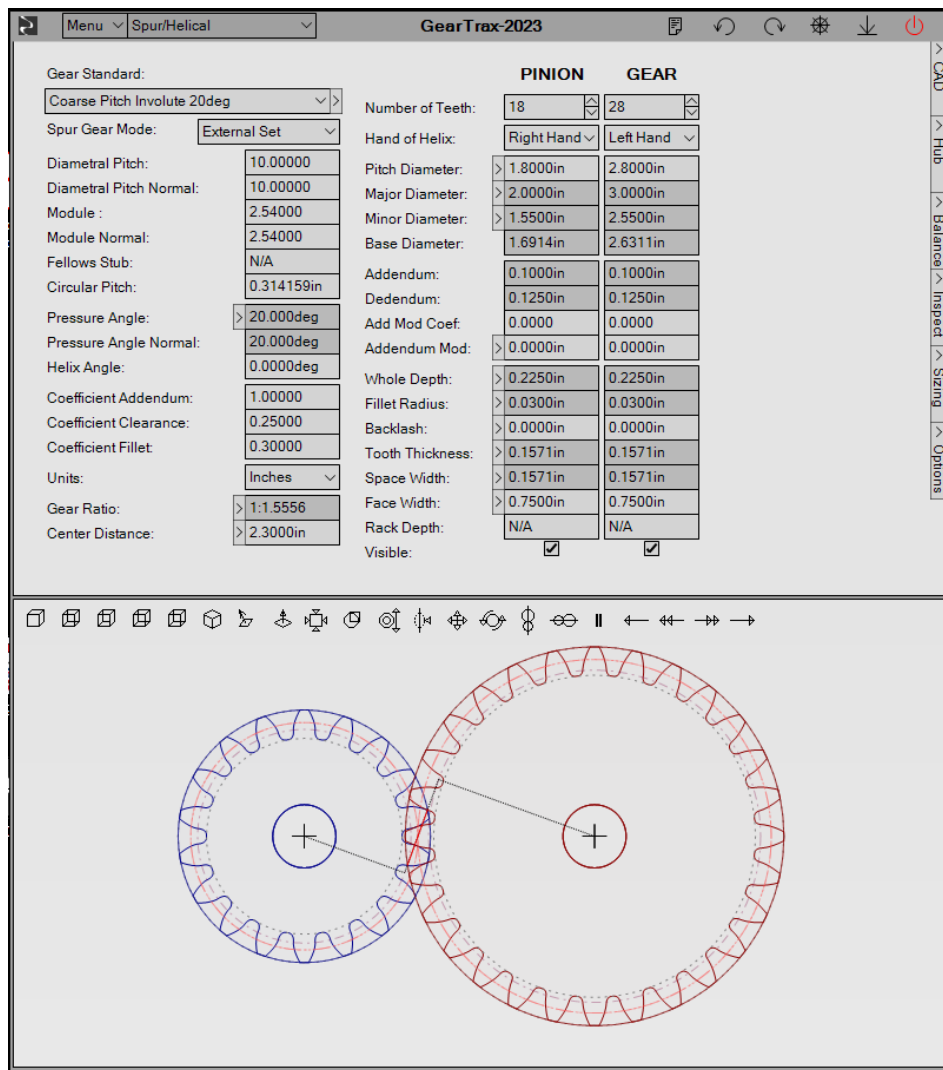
Menu Spur/Helical GearTrax-2023

Gear Standard:
Coarse Pitch Involute 20deg
Spur Gear Mode: External Set
Diametral Pitch: 10.00000
Diametral Pitch Normal: 10.00000
Module : 2.54000
Module Normal: 2.54000
Fellows Stub: N/A
Circular Pitch: 0.314159in
Pressure Angle: 20.000deg
Pressure Angle Normal: 20.000deg
Helix Angle: 0.0000deg
Coefficient Addendum: 1.00000
Coefficient Clearance: 0.25000
Coefficient Fillet: 0.30000
Units: Inches
Gear Ratio: 1:1.5556
Center Distance: 2.3000in

| | PINION | GEAR |
|---|---|---|
| Number of Teeth: | 18 | 28 |
| Hand of Helix: | Right Hand | Left Hand |
| Pitch Diameter: | 1.8000in | 2.8000in |
| Major Diameter: | 2.0000in | 3.0000in |
| Minor Diameter: | 1.5500in | 2.5500in |
| Base Diameter: | 1.6914in | 2.6311in |
| Addendum: | 0.1000in | 0.1000in |
| Dedendum: | 0.1250in | 0.1250in |
| Add Mod Coef: | 0.0000 | 0.0000 |
| Addendum Mod: | 0.0000in | 0.0000in |
| Whole Depth: | 0.2250in | 0.2250in |
| Fillet Radius: | 0.0300in | 0.0300in |
| Backlash: | 0.0000in | 0.0000in |
| Tooth Thickness: | 0.1571in | 0.1571in |
| Space Width: | 0.1571in | 0.1571in |
| Face Width: | 0.7500in | 0.7500in |
| Rack Depth: | N/A | N/A |
| Visible: | ☑ | ☑ |

CAD
Hub
Balance
Inspect
Sizing
Options